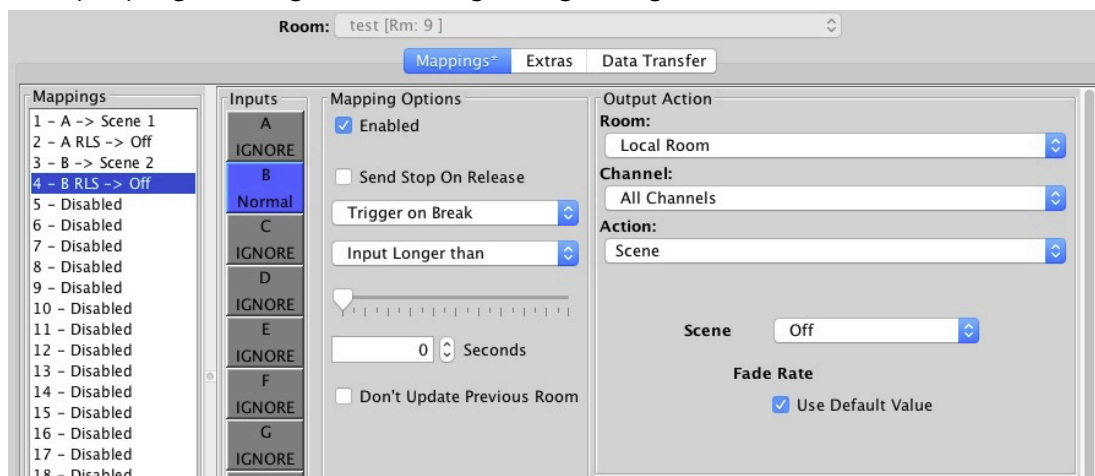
Room: test [Rm: 9]

Mappings* Extras Data Transfer

Mappings
1 - A -> Scene 1
2 - A RLS -> Off
3 - B -> Scene 2
4 - B RLS -> Off
5 - Disabled
6 - Disabled
7 - Disabled
8 - Disabled
9 - Disabled
10 - Disabled
11 - Disabled
12 - Disabled
13 - Disabled
14 - Disabled
15 - Disabled
16 - Disabled
17 - Disabled
18 - Disabled

Inputs
A
IGNORE
B
Normal
C
IGNORE
D
IGNORE
E
IGNORE
F
IGNORE
G
IGNORE

Mapping Options
Enabled
Send Stop On Release
Trigger on Break
Input Longer than
0 Seconds
Don't Update Previous Room

Output Action
Room:
Local Room
Channel:
All Channels
Action:
Scene
Scene Off
Fade Rate
Use Default Value